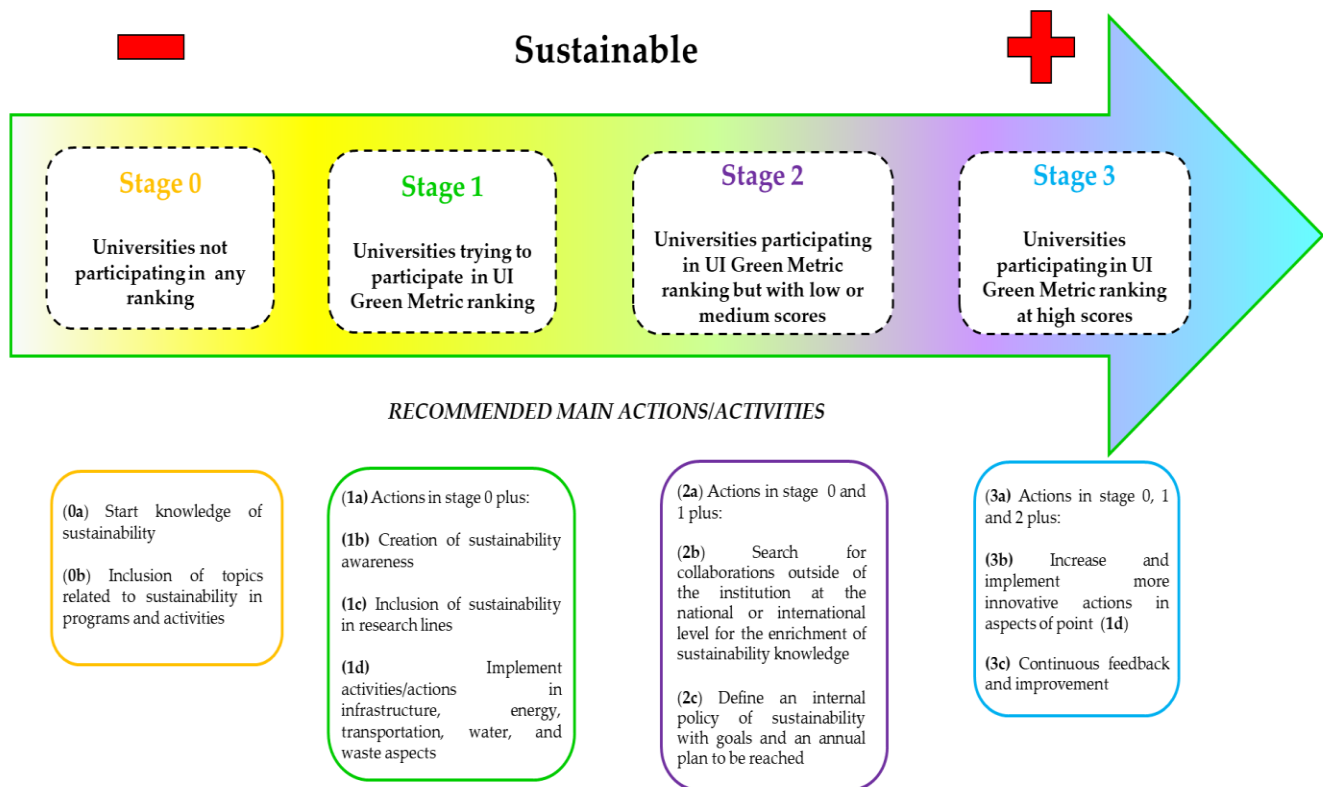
Sustainable

Stage 0

Universities not participating in any ranking

Stage 1

Universities trying to participate in UI Green Metric ranking

Stage 2

Universities participating in UI Green Metric ranking but with low or medium scores

Stage 3

Universities participating in UI Green Metric ranking at high scores

RECOMMENDED MAIN ACTIONS/ACTIVITIES

(0a) Start knowledge of sustainability

(0b) Inclusion of topics related to sustainability in programs and activities

(1a) Actions in stage 0 plus:

(1b) Creation of sustainability awareness

(1c) Inclusion of sustainability in research lines

(1d) Implement activities/actions in infrastructure, energy, transportation, water, and waste aspects

(2a) Actions in stage 0 and 1 plus:

(2b) Search for collaborations outside of the institution at the national or international level for the enrichment of sustainability knowledge

(2c) Define an internal policy of sustainability with goals and an annual plan to be reached

(3a) Actions in stage 0, 1 and 2 plus:

(3b) Increase and implement more innovative actions in aspects of point (1d)

(3c) Continuous feedback and improvement